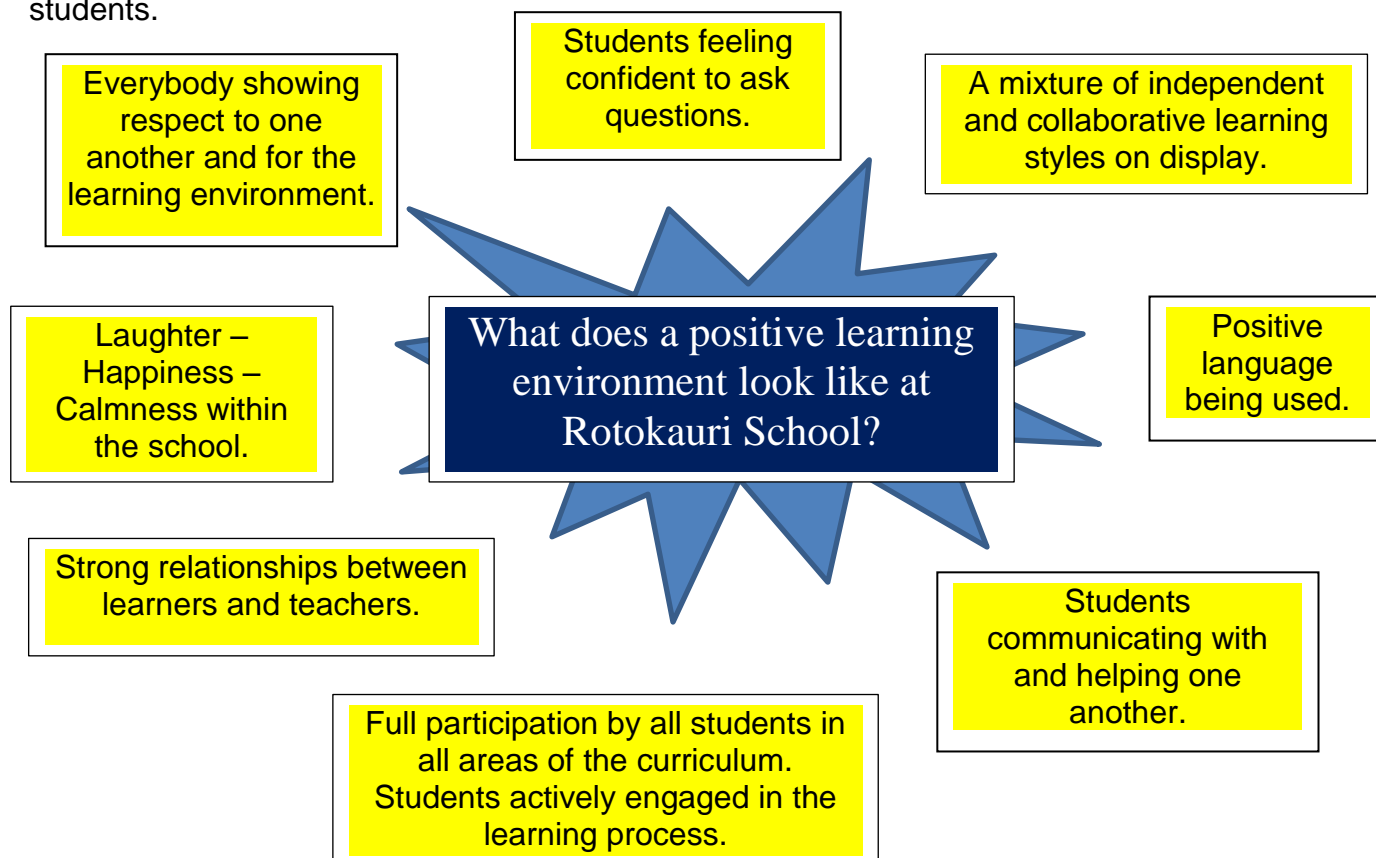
students.

Students feeling confident to ask questions.

Everybody showing respect to one another and for the learning environment.

A mixture of independent and collaborative learning styles on display.

Laughter – Happiness – Calmness within the school.

What does a positive learning environment look like at Rotokauri School?

Positive language being used.

Strong relationships between learners and teachers.

Students communicating with and helping one another.

Full participation by all students in all areas of the curriculum. Students actively engaged in the learning process.